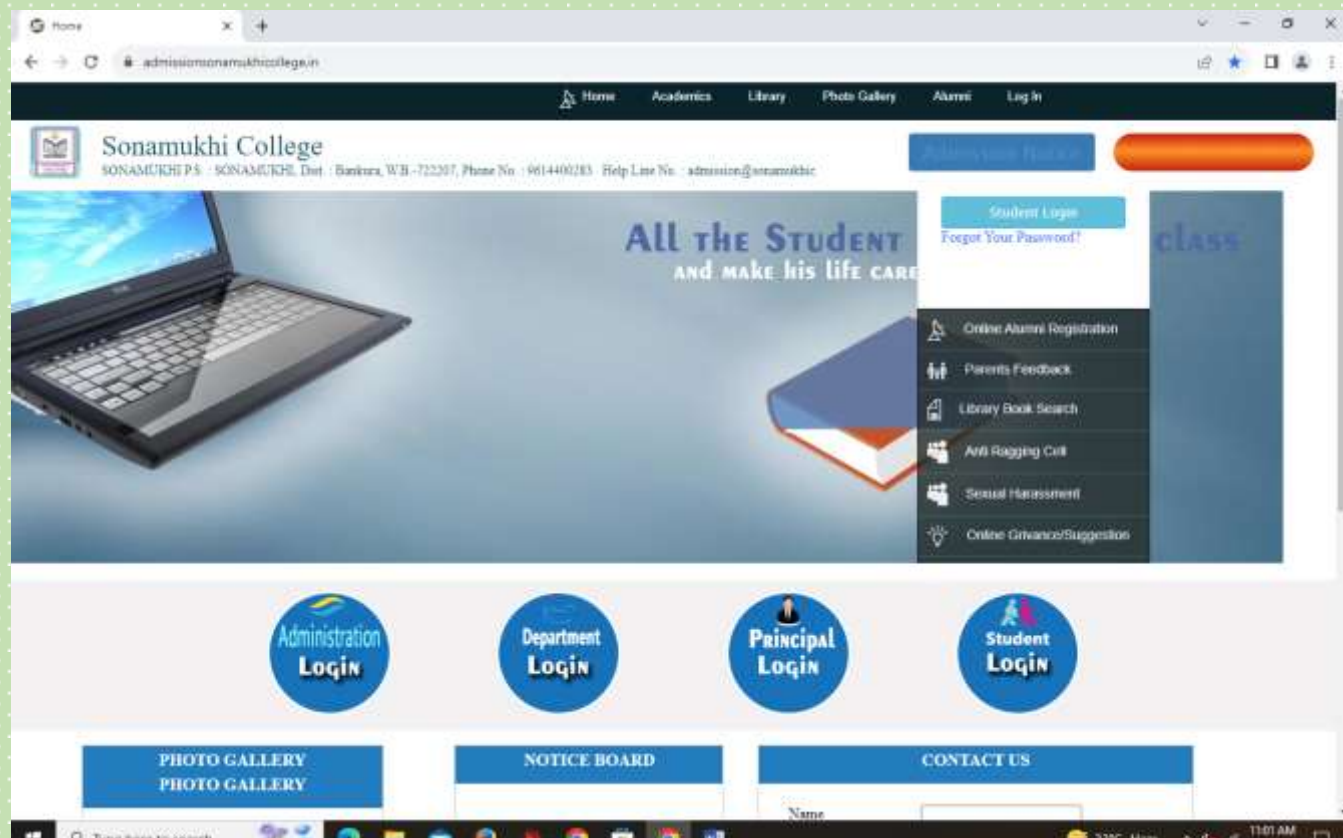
Home

admissionsonamukhicollege.in

Home Academics Library Photo Gallery Alumni Log In

Sonamukhi College
SONAMUKHI P.S. : SONAMUKHI, Dist. : Bankura, W.B.-722207, Phone No. : 9614400283 Help Line No. : admission@sonamukhic

Admission Notice

Student Login
Forgot Your Password?

All the Student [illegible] class
and make his life care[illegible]

Online Alumni Registration
Parents Feedback
Library Book Search
Anti Ragging Cell
Sexual Harassment
Online Grivance/Suggestion

Administration Login
Department Login
Principal Login
Student Login

PHOTO GALLERY
PHOTO GALLERY

NOTICE BOARD

CONTACT US

Name

Type here to search

11:01 AM